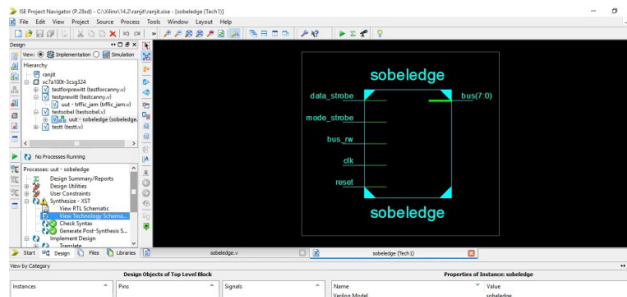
ISE Project Navigator (P.28xd) - C:\Xilinx\14.2\ranjit\ranjit.xise - [sobeledge (Tech1)]

File Edit View Project Source Process Tools Window Layout Help

Design

View: Implementation Simulation

Hierarchy

ranjit
xc7a100t-3csg324
testforprewitt (testforcanny.v)
testprewitt (testprewitt.v)
uut - trffic_jam (trffic_jam.v)
testsobel (testsobel.v)
uut - sobeledge (sobeledge.
testt (testt.v)

No Processes Running

Processes: uut - sobeledge

Design Summary/Reports
Design Utilities
User Constraints
Synthesize - XST
View RTL Schematic
View Technology Schema...
Check Syntax
Generate Post-Synthesis S...
Implement Design
Translate

Start Design Files Libraries

sobeledge

data_strobe
mode_strobe
bus_rw
clk
reset

bus(7:0)

sobeledge

sobeledge.v

sobeledge (Tech1)

View by Category

Design Objects of Top Level Block

Instances

Pins

Signals

Properties of Instance: sobeledge

Name

Value

Verilog Model

sobeledge